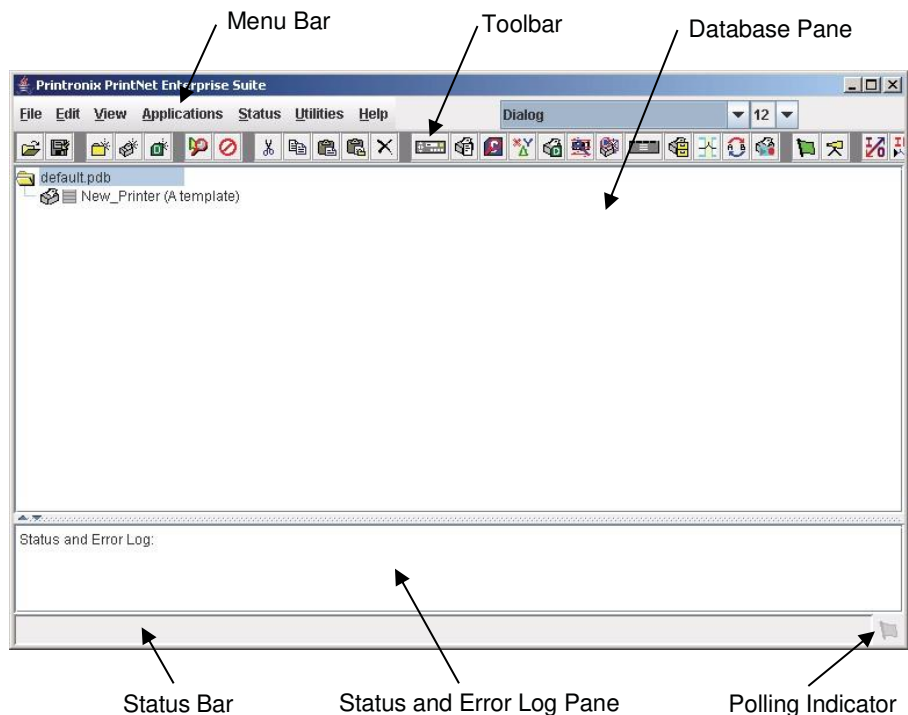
Menu Bar

Toolbar

Database Pane

Printronix PrintNet Enterprise Suite

File Edit View Applications Status Utilities Help

Dialog

12

default.pdb

New_Printer (A template)

Status and Error Log:

Status Bar

Status and Error Log Pane

Polling Indicator